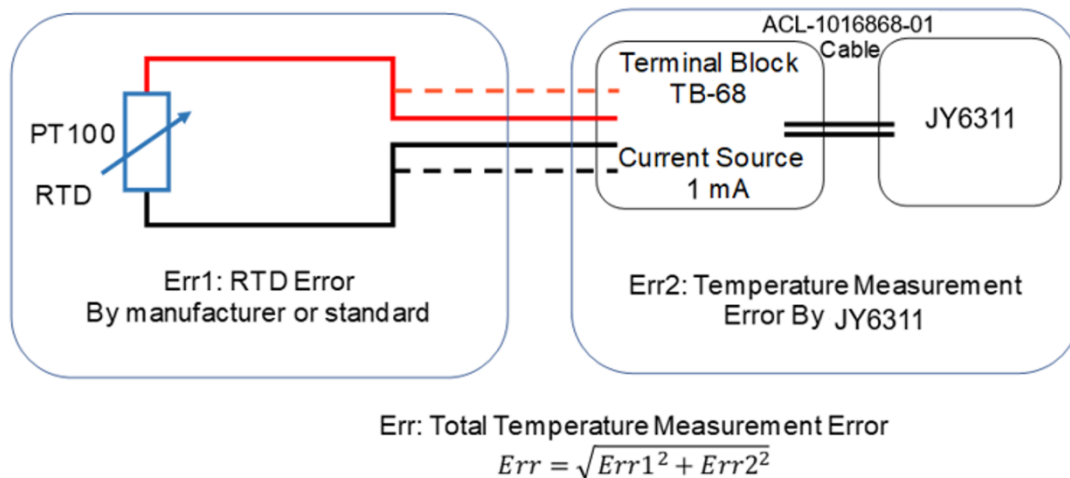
PT100

RTD

Err1: RTD Error
By manufacturer or standard

ACL-1016868-01
Cable

Terminal Block
TB-68

Current Source
1 mA

JY6311

Err2: Temperature Measurement
Error By JY6311

Err: Total Temperature Measurement Error
$Err = \sqrt{Err1^2 + Err2^2}$